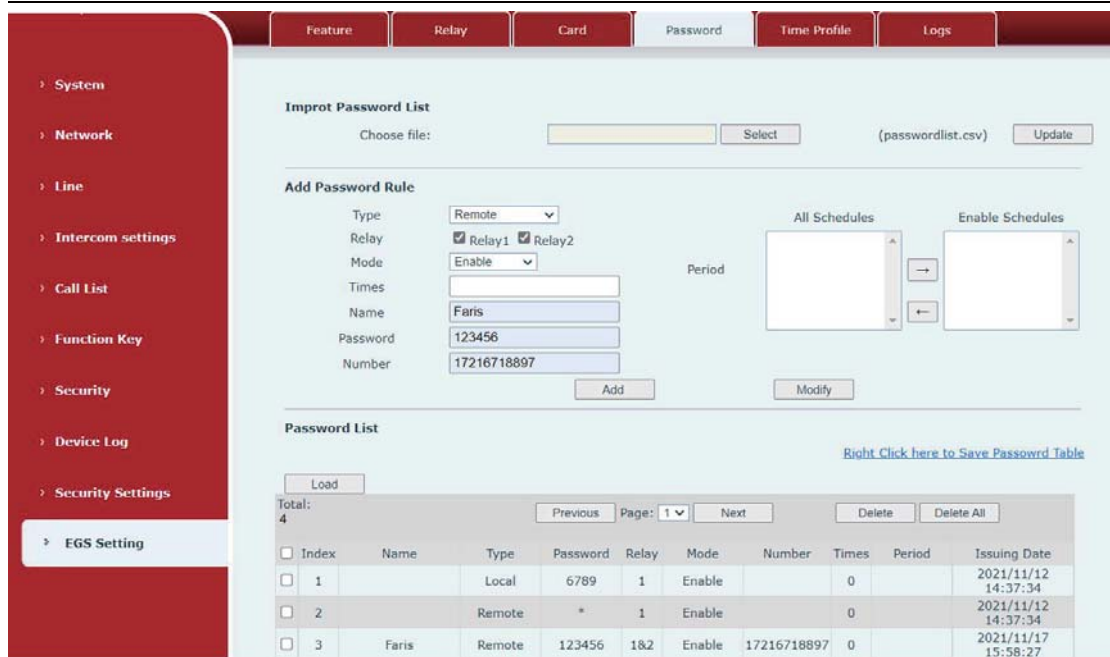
Feature Relay Card Password Time Profile Logs

› System
› Network
› Line
› Intercom settings
› Call List
› Function Key
› Security
› Device Log
› Security Settings
› EGS Setting

Improt Password List

Choose file: Select (passwordlist.csv) Update

Add Password Rule

Type Remote
Relay Relay1 Relay2
Mode Enable
Times
Name Faris
Password 123456
Number 17216718897

All Schedules Enable Schedules
Period
→
←

Add Modify

Password List

Right Click here to Save Passowrd Table

Load

Total: 4

Previous Page: 1 Next Delete Delete All

| Index | Name | Type | Password | Relay | Mode | Number | Times | Period | Issuing Date |
|---|---|---|---|---|---|---|---|---|---|
| 1 | | Local | 6789 | 1 | Enable | | 0 | | 2021/11/12 14:37:34 |
| 2 | | Remote | * | 1 | Enable | | 0 | | 2021/11/12 14:37:34 |
| 3 | Faris | Remote | 123456 | 1&2 | Enable | 17216718897 | 0 | | 2021/11/17 15:58:27 |